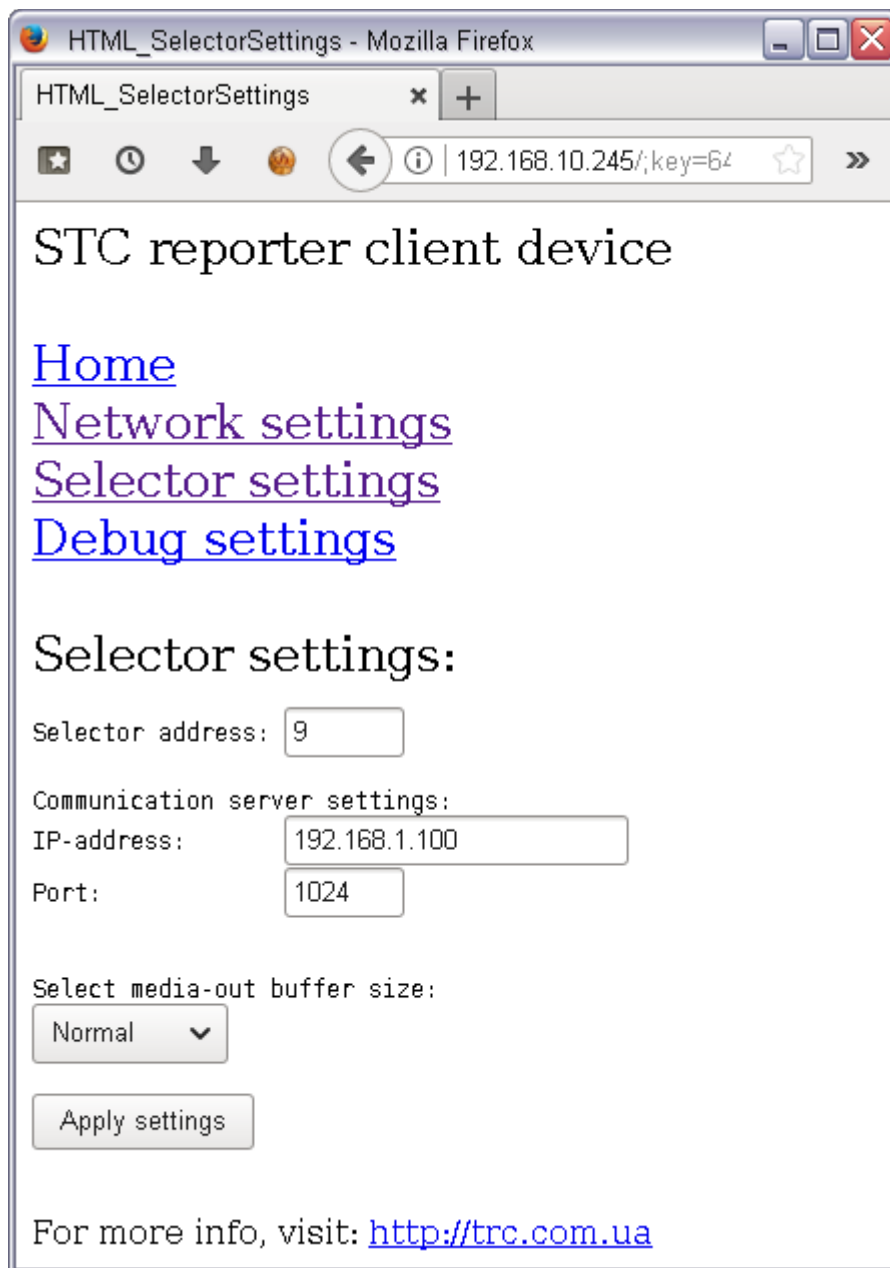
HTML_SelectorSettings - Mozilla Firefox

HTML_SelectorSettings ×

192.168.10.245/;key=64

STC reporter client device

Home
Network settings
Selector settings
Debug settings

Selector settings:

Selector address: 9

Communication server settings:
IP-address: 192.168.1.100
Port: 1024

Select media-out buffer size:
Normal

Apply settings

For more info, visit: http://trc.com.ua